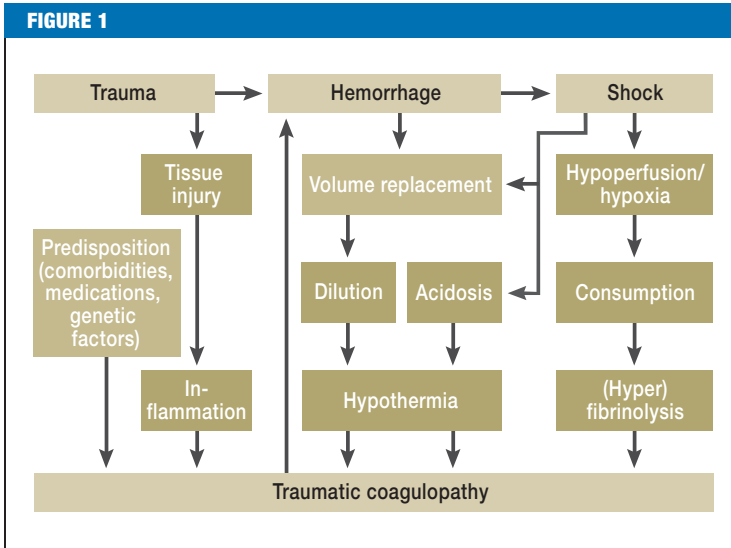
FIGURE 1

Trauma

Hemorrhage

Shock

Tissue injury

Volume replacement

Hypoperfusion/ hypoxia

Predisposition (comorbidities, medications, genetic factors)

Dilution

Acidosis

Consumption

Inflammation

Hypothermia

(Hyper) fibrinolysis

Traumatic coagulopathy